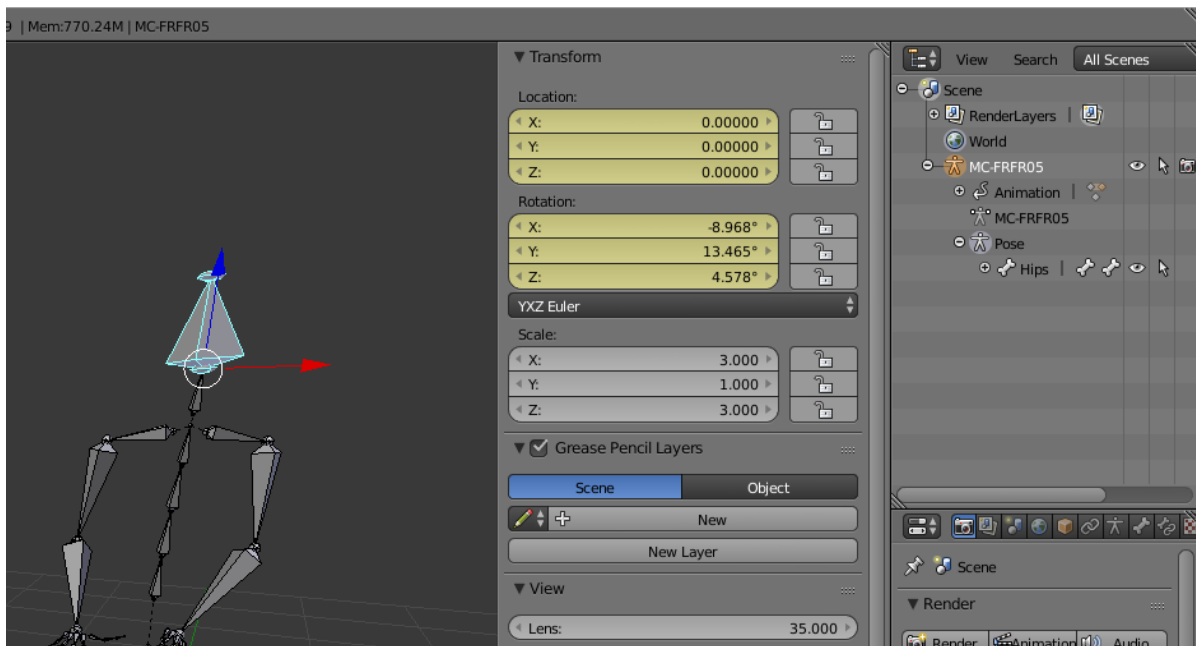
9 | Mem:770.24M | MC-FRFR05

▼ Transform

Location:

X: 0.00000
Y: 0.00000
Z: 0.00000

Rotation:

X: -8.968°
Y: 13.465°
Z: 4.578°

YXZ Euler

Scale:

X: 3.000
Y: 1.000
Z: 3.000

▼ Grease Pencil Layers

Scene
Object

New

New Layer

▼ View

Lens: 35.000

View
Search
All Scenes

Scene
RenderLayers
World
MC-FRFR05
Animation
MC-FRFR05
Pose
Hips

Scene

▼ Render

Render
Animation
Audio